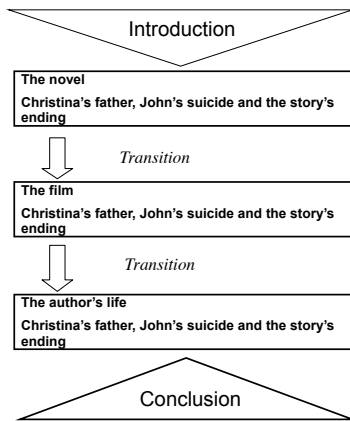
Introduction

The novel

Christina's father, John's suicide and the story's ending

Transition

The film

Christina's father, John's suicide and the story's ending

Transition

The author's life

Christina's father, John's suicide and the story's ending

Conclusion